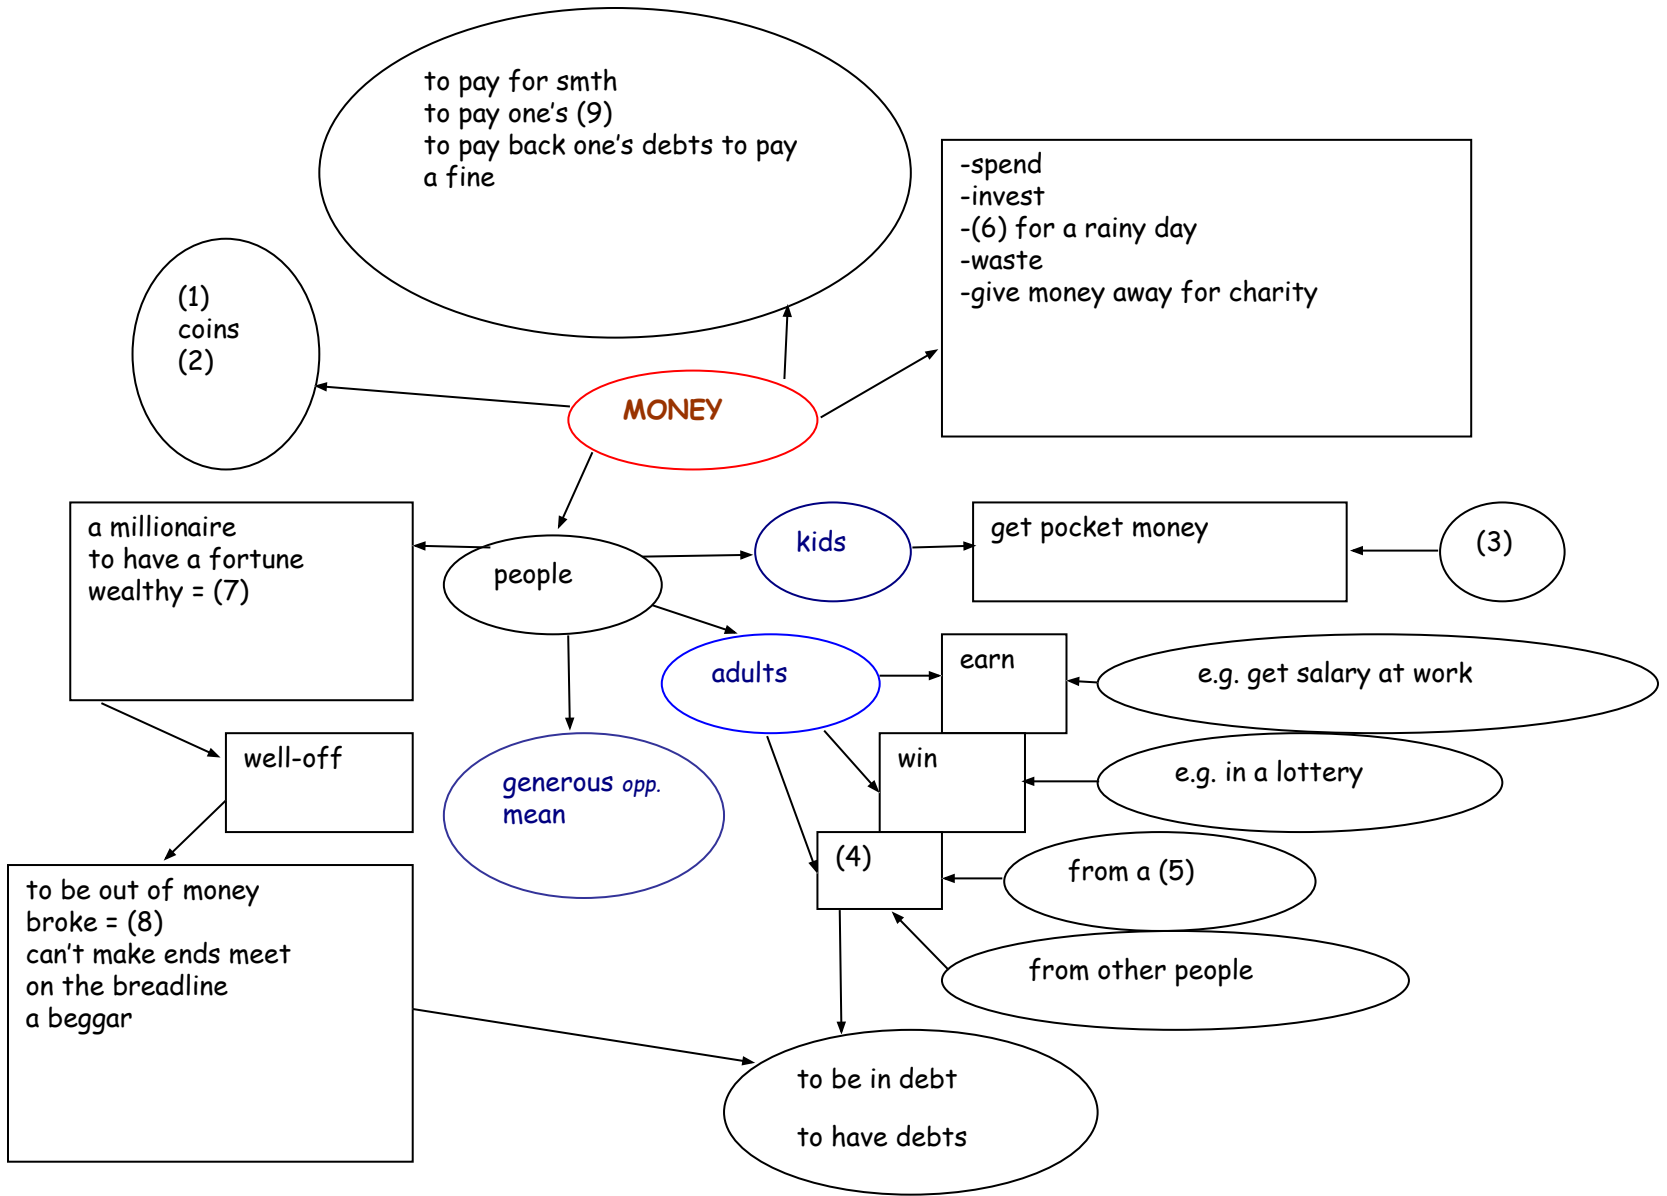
to pay for smth
to pay one's (9)
to pay back one's debts to pay a fine

-spend
-invest
-(6) for a rainy day
-waste
-give money away for charity

(1)
coins
(2)

MONEY

a millionaire
to have a fortune
wealthy = (7)

people

kids

get pocket money

(3)

adults

earn

e.g. get salary at work

well-off

generous opp. mean

win

e.g. in a lottery

(4)

from a (5)

from other people

to be out of money
broke = (8)
can't make ends meet
on the breadline
a beggar

to be in debt

to have debts